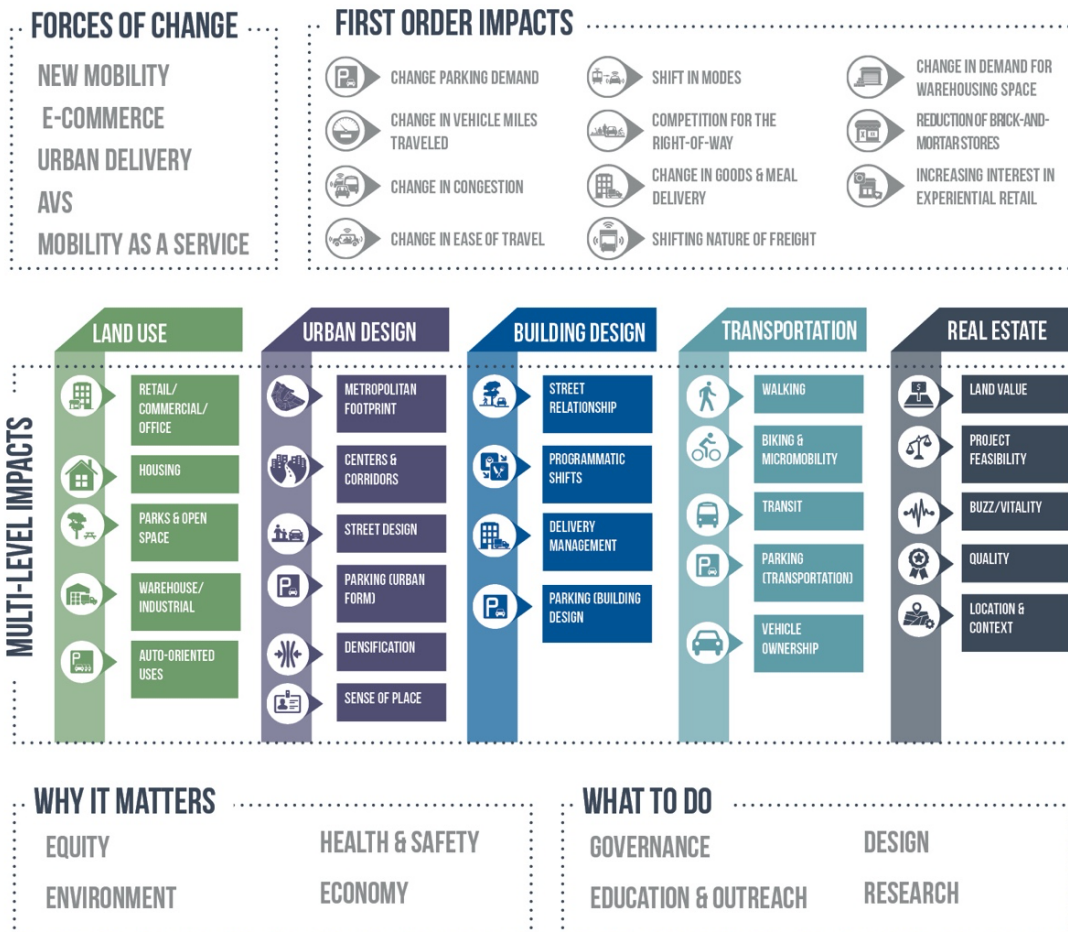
FORCES OF CHANGE

NEW MOBILITY
E-COMMERCE
URBAN DELIVERY
AVS
MOBILITY AS A SERVICE

FIRST ORDER IMPACTS

CHANGE PARKING DEMAND
CHANGE IN VEHICLE MILES TRAVELED
CHANGE IN CONGESTION
CHANGE IN EASE OF TRAVEL

SHIFT IN MODES
COMPETITION FOR THE RIGHT-OF-WAY
CHANGE IN GOODS & MEAL DELIVERY
SHIFTING NATURE OF FREIGHT

CHANGE IN DEMAND FOR WAREHOUSING SPACE
REDUCTION OF BRICK-AND-MORTAR STORES
INCREASING INTEREST IN EXPERIENTIAL RETAIL

MULTI-LEVEL IMPACTS

LAND USE
RETAIL/ COMMERCIAL/ OFFICE
HOUSING
PARKS & OPEN SPACE
WAREHOUSE/ INDUSTRIAL
AUTO-ORIENTED USES

URBAN DESIGN
METROPOLITAN FOOTPRINT
CENTERS & CORRIDORS
STREET DESIGN
PARKING (URBAN FORM)
DENSIFICATION
SENSE OF PLACE

BUILDING DESIGN
STREET RELATIONSHIP
PROGRAMMATIC SHIFTS
DELIVERY MANAGEMENT
PARKING (BUILDING DESIGN)

TRANSPORTATION
WALKING
BIKING & MICROMOBILITY
TRANSIT
PARKING (TRANSPORTATION)
VEHICLE OWNERSHIP

REAL ESTATE
LAND VALUE
PROJECT FEASIBILITY
BUZZ/VITALITY
QUALITY
LOCATION & CONTEXT

WHY IT MATTERS

EQUITY
HEALTH & SAFETY
ENVIRONMENT
ECONOMY

WHAT TO DO

GOVERNANCE
DESIGN
EDUCATION & OUTREACH
RESEARCH